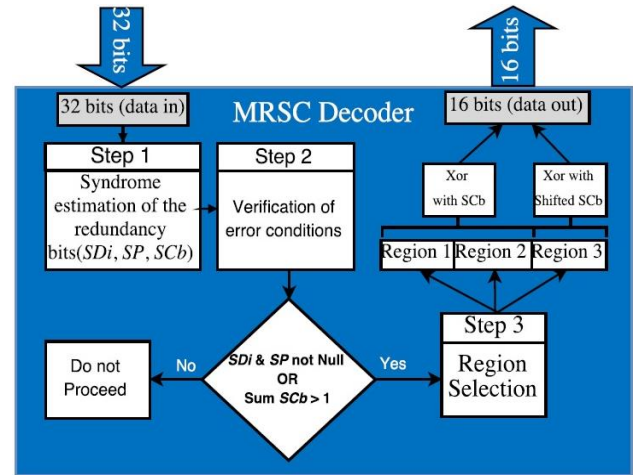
32 bits

16 bits

32 bits (data in)

MRSC Decoder

16 bits (data out)

Step 1

Syndrome estimation of the redundancy bits($SDi$, $SP$, $SCb$)

Step 2

Verification of error conditions

Xor with SCb

Xor with Shifted SCb

Region 1

Region 2

Region 3

Step 3

Region Selection

Do not Proceed

No

$SDi$ & $SP$ not Null OR Sum $SCb$ > 1

Yes